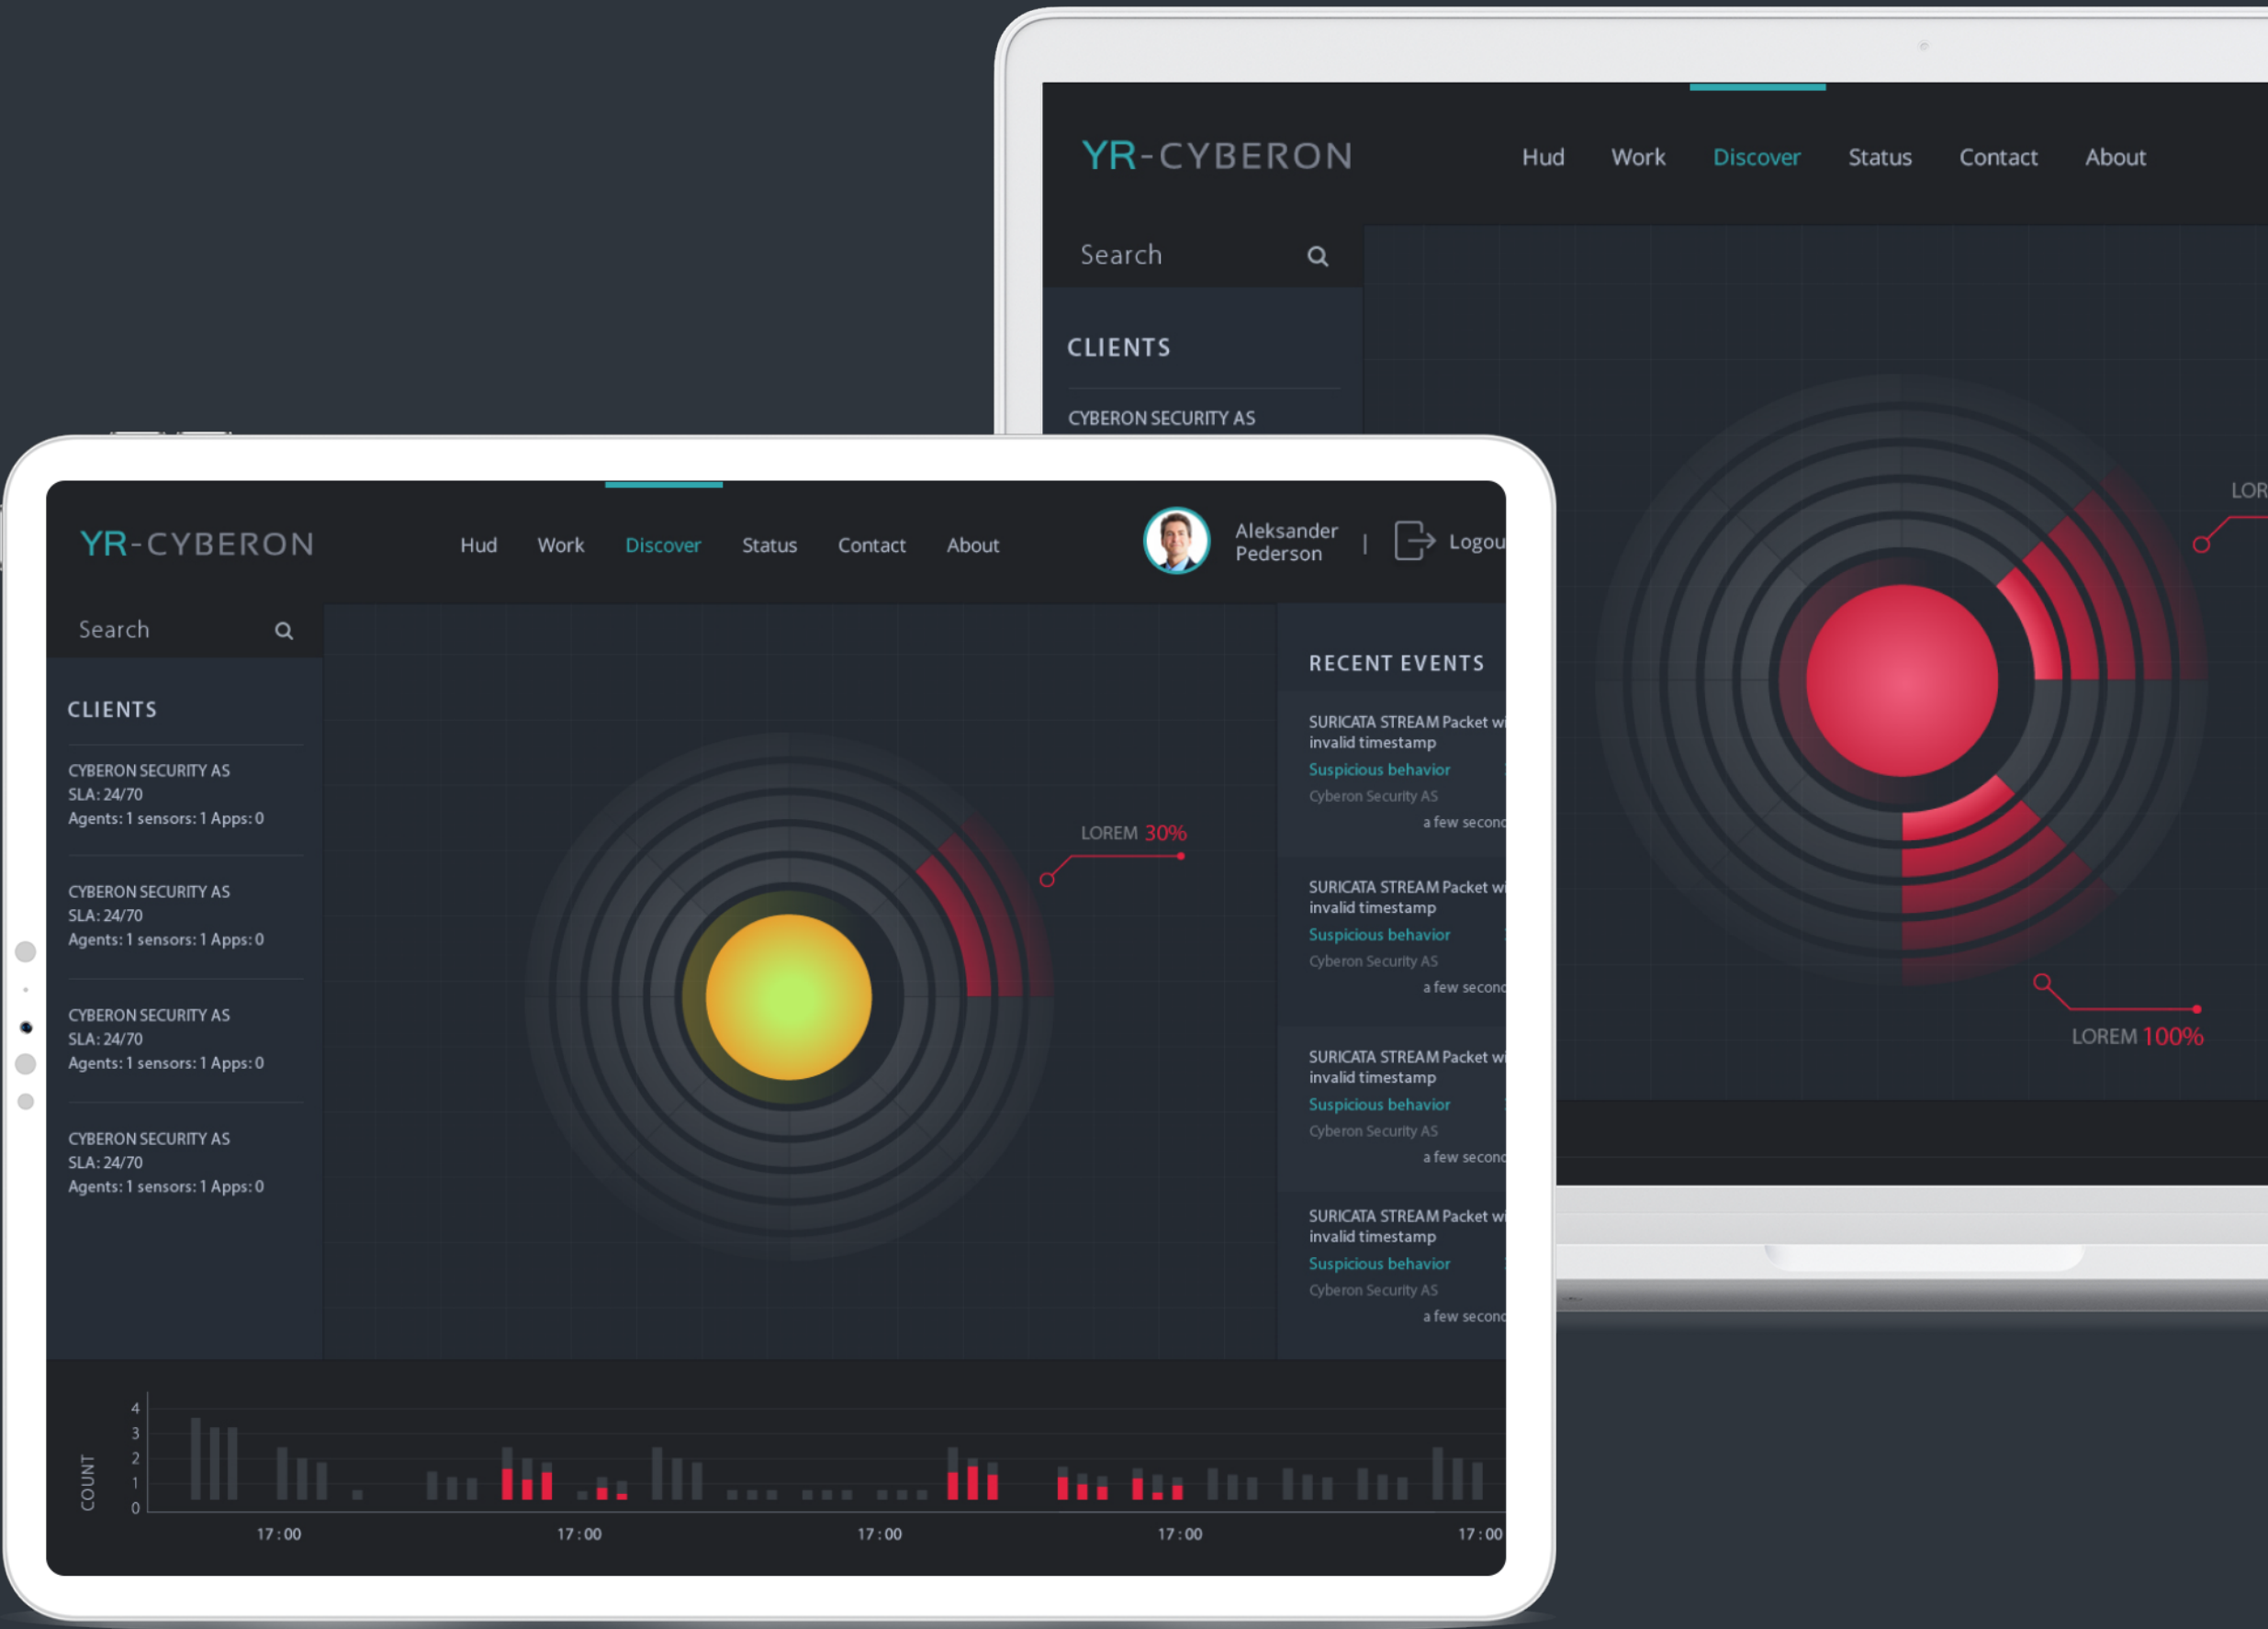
YR-CYBERON

Hud Work Discover Status Contact About

Search

CLIENTS

CYBERON SECURITY AS

LOR

LOREM 100%

YR-CYBERON

Hud Work Discover Status Contact About

Aleksander Pederson | Logou

Search

CLIENTS

CYBERON SECURITY AS
SLA: 24/70
Agents: 1 sensors: 1 Apps: 0

CYBERON SECURITY AS
SLA: 24/70
Agents: 1 sensors: 1 Apps: 0

CYBERON SECURITY AS
SLA: 24/70
Agents: 1 sensors: 1 Apps: 0

CYBERON SECURITY AS
SLA: 24/70
Agents: 1 sensors: 1 Apps: 0

LOREM 30%

RECENT EVENTS

SURICATA STREAM Packet w
invalid timestamp
Suspicious behavior
Cyberon Security AS
a few second

SURICATA STREAM Packet w
invalid timestamp
Suspicious behavior
Cyberon Security AS
a few second

SURICATA STREAM Packet w
invalid timestamp
Suspicious behavior
Cyberon Security AS
a few second

SURICATA STREAM Packet w
invalid timestamp
Suspicious behavior
Cyberon Security AS
a few second

COUNT
4
3
2
1
0
17:00 17:00 17:00 17:00 17:00